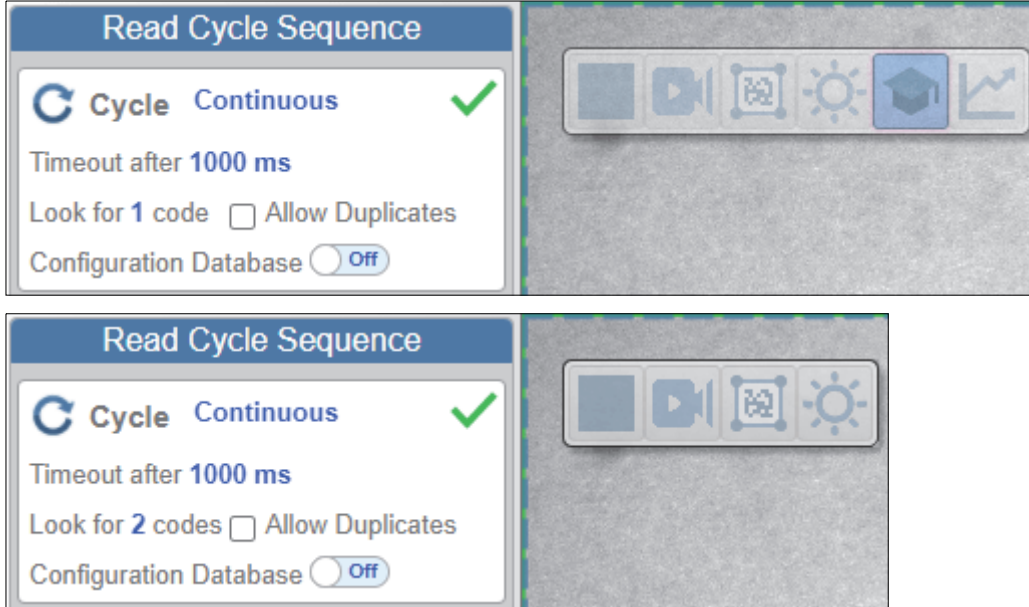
Read Cycle Sequence

Cycle Continuous

Timeout after 1000 ms

Look for 1 code Allow Duplicates

Configuration Database Off

Read Cycle Sequence

Cycle Continuous

Timeout after 1000 ms

Look for 2 codes Allow Duplicates

Configuration Database Off